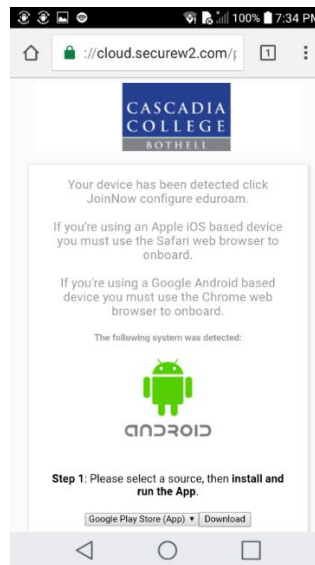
100% 7:34 PM

://cloud.securew2.com/

1

CASCADIA COLLEGE BOTHELL

Your device has been detected click JoinNow configure eduroam.

If you're using an Apple iOS based device you must use the Safari web browser to onboard.

If you're using a Google Android based device you must use the Chrome web browser to onboard.

The following system was detected:

ANDROID

Step 1: Please select a source, then install and run the App.

Google Play Store (App) ▾ Download